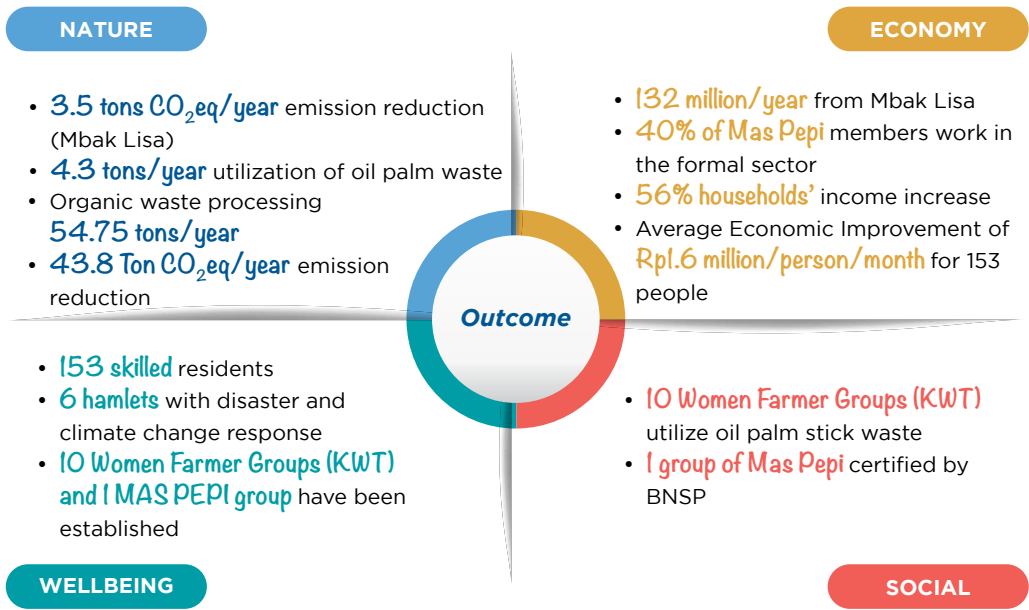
NATURE

- 3.5 tons $CO_2$eq/year emission reduction (Mbak Lisa)
- 4.3 tons/year utilization of oil palm waste
- Organic waste processing 54.75 tons/year
- 43.8 Ton $CO_2$eq/year emission reduction

ECONOMY

- 132 million/year from Mbak Lisa
- 40% of Mas Pepi members work in the formal sector
- 56% households' income increase
- Average Economic Improvement of Rp1.6 million/person/month for 153 people

Outcome

- 153 skilled residents
- 6 hamlets with disaster and climate change response
- 10 Women Farmer Groups (KWT) and 1 MAS PEPI group have been established

WELLBEING

- 10 Women Farmer Groups (KWT) utilize oil palm stick waste
- 1 group of Mas Pepi certified by BNSP

SOCIAL